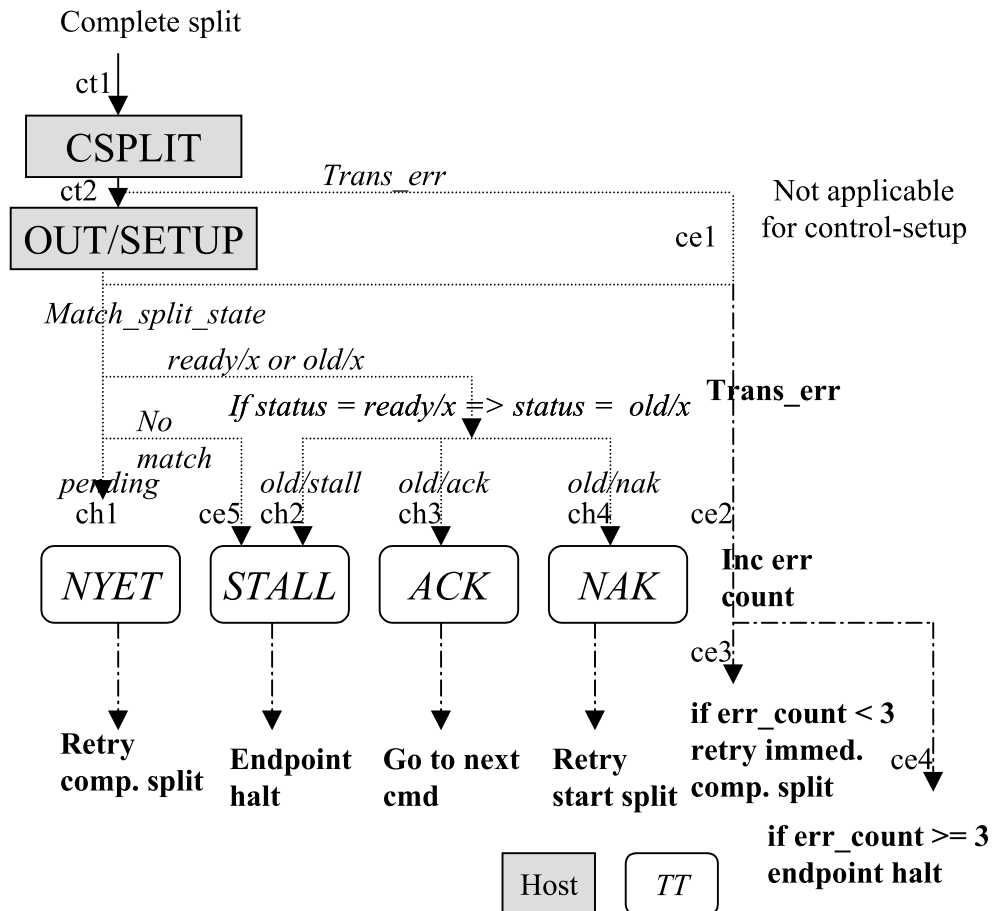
Complete split

ct1

CSPLIT

ct2

Trans_err

Not applicable for control-setup

OUT/SETUP

ce1

Match_split_state

ready/x or old/x

If status = ready/x => status = old/x

Trans_err

No match

pending

ch1

ce5

old/stall

ch2

old/ack

ch3

old/nak

ch4

ce2

NYET

STALL

ACK

NAK

Inc err count

ce3

Retry comp. split

Endpoint halt

Go to next cmd

Retry start split

if err_count < 3 retry immed. comp. split

ce4

if err_count >= 3 endpoint halt

Host

TT